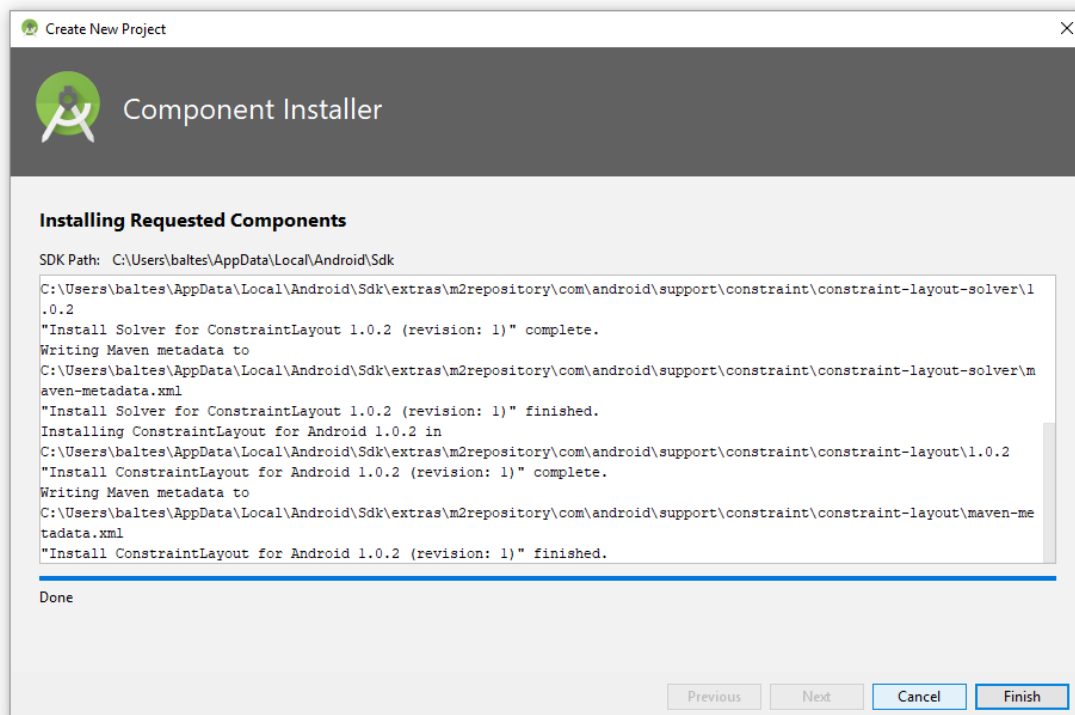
Create New Project

Component Installer

Installing Requested Components

SDK Path: C:\Users\baltes\AppData\Local\Android\Sdk

C:\Users\baltes\AppData\Local\Android\Sdk\extras\m2repository\com\android\support\constraint\constraint-layout-solver\1.0.2
"Install Solver for ConstraintLayout 1.0.2 (revision: 1)" complete.
Writing Maven metadata to
C:\Users\baltes\AppData\Local\Android\Sdk\extras\m2repository\com\android\support\constraint\constraint-layout-solver\maven-metadata.xml
"Install Solver for ConstraintLayout 1.0.2 (revision: 1)" finished.
Installing ConstraintLayout for Android 1.0.2 in
C:\Users\baltes\AppData\Local\Android\Sdk\extras\m2repository\com\android\support\constraint\constraint-layout\1.0.2
"Install ConstraintLayout for Android 1.0.2 (revision: 1)" complete.
Writing Maven metadata to
C:\Users\baltes\AppData\Local\Android\Sdk\extras\m2repository\com\android\support\constraint\constraint-layout\maven-metadata.xml
"Install ConstraintLayout for Android 1.0.2 (revision: 1)" finished.

Done

Previous Next Cancel Finish